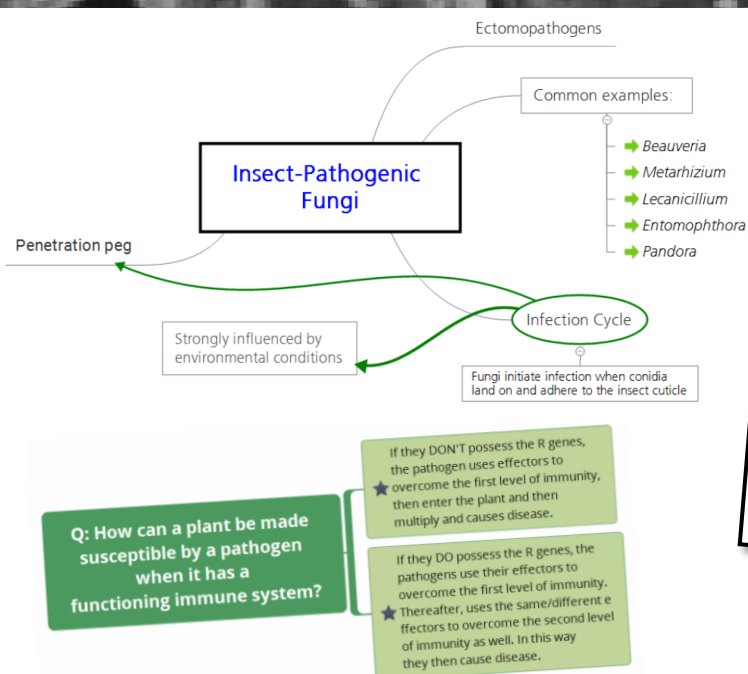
Ectomopathogens

Common examples:

Beauveria

Metarhizium

Lecanicillium

Entomophthora

Pandora

Insect-Pathogenic Fungi

Penetration peg

Strongly influenced by environmental conditions

Infection Cycle

Fungi initiate infection when conidia land on and adhere to the insect cuticle

Q: How can a plant be made susceptible by a pathogen when it has a functioning immune system?

If they DON'T possess the R genes, the pathogen uses effectors to overcome the first level of immunity, then enter the plant and then multiply and causes disease.

If they DO possess the R genes, the pathogens use their effectors to overcome the first level of immunity. Thereafter, uses the same/different e ffectors to overcome the second level of immunity as well. In this way they then cause disease.